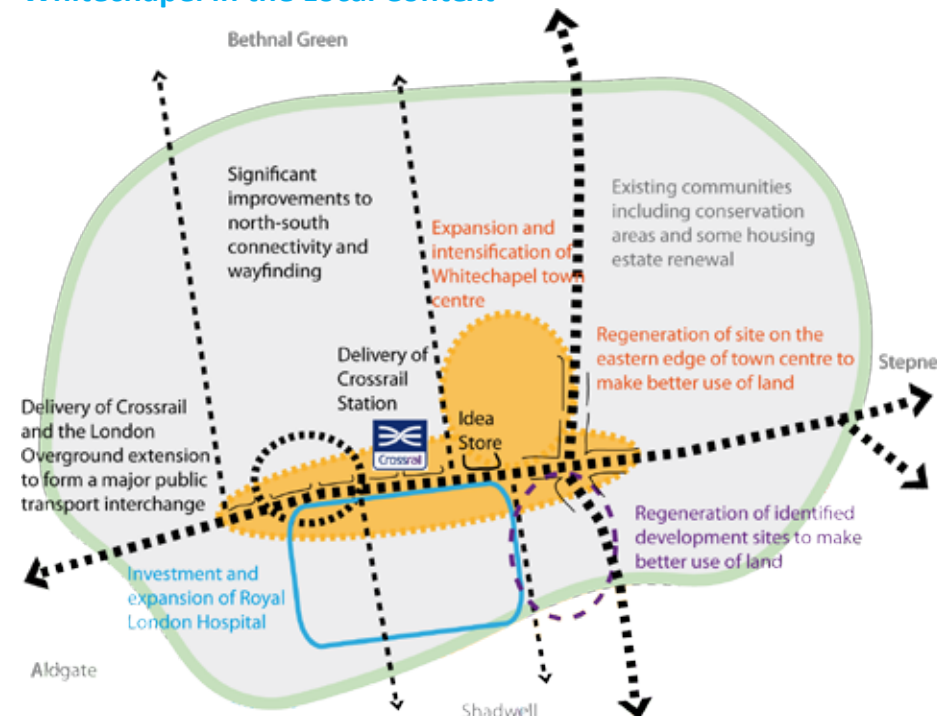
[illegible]

Bethnal Green

Significant improvements to north-south connectivity and wayfinding

Existing communities including conservation areas and some housing estate renewal

Expansion and intensification of Whitechapel town centre

Regeneration of site on the eastern edge of town centre to make better use of land

Stepne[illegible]

Delivery of Crossrail Station

Delivery of Crossrail and the London Overground extension to form a major public transport interchange

Idea Store

Crossrail

Regeneration of identified development sites to make better use of land

Investment and expansion of Royal London Hospital

Aldgate

Shadwell